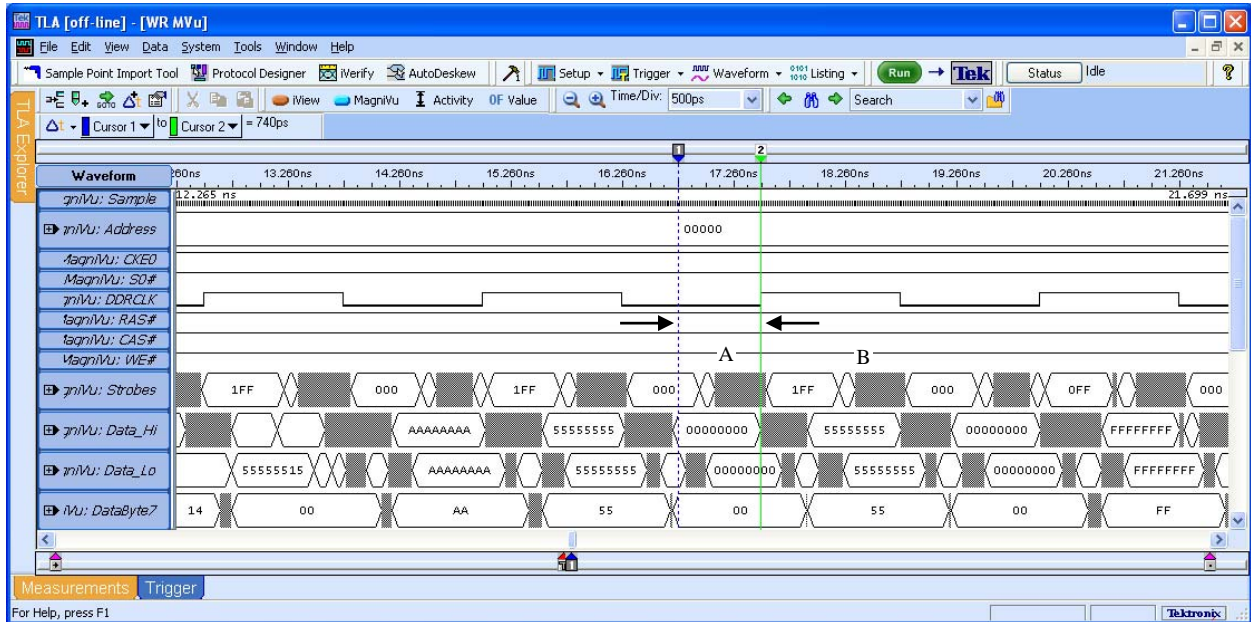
TLA [off-line] - [WR MVu]

File Edit View Data System Tools Window Help

Sample Point Import Tool Protocol Designer iVerify AutoDeskew Setup Trigger Waveform Listing Run Tek Status Idle

iView MagniVu Activity 0F Value Time/Div: 500ps Search

Cursor 1 to Cursor 2 = 740ps

TLA Explorer

Waveform

260ns 13.260ns 14.260ns 15.260ns 16.260ns 17.260ns 18.260ns 19.260ns 20.260ns 21.260ns

gniVu: Sample 12.265 ns 21.699 ns

gniVu: Address 00000

MagniVu: CKE0

MagniVu: S0#

gniVu: DDRCLK

MagniVu: RAS#

MagniVu: CAS#

MagniVu: WE#

A B

gniVu: Strobes 1FF 000 1FF 000 1FF 000 0FF 000

gniVu: Data_Hi AAAAAAAA 55555555 00000000 55555555 00000000 FFFFFFFF

gniVu: Data_Lo 55555515 AAAAAAAA 55555555 00000000 55555555 00000000 FFFFFFFF

iVu: DataByte7 14 00 AA 55 00 55 00 FF

Measurements Trigger

For Help, press F1

Tektronix